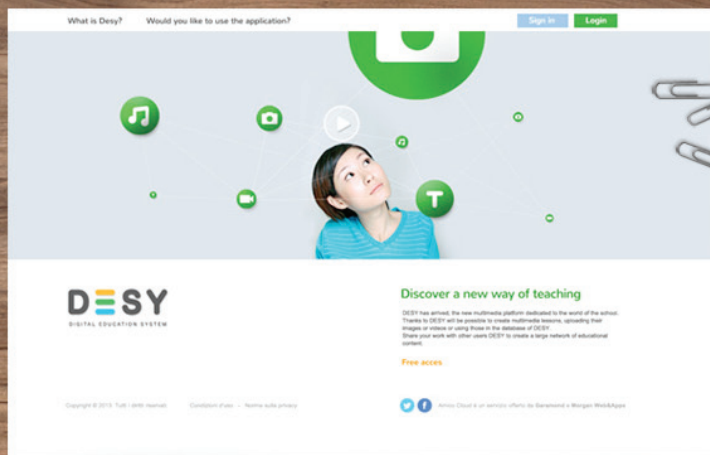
What is Desy?    Would you like to use the application?

Sign in    Login

DESY
DIGITAL EDUCATION SYSTEM

Discover a new way of teaching

DESY has arrived, the new multimedia platform dedicated to the world of the school. Thanks to DESY will be possible to create multimedia lessons, uploading their images or videos or using those in the database of DESY.
Share your work with other users DESY to create a large network of educational content.

Free acces

Copyright © 2015. Tutti i diritti riservati.    Condizioni d'uso - Norme sulla privacy

Amico Cloud è un servizio offerto da Garamond e Morgan Web&Apps